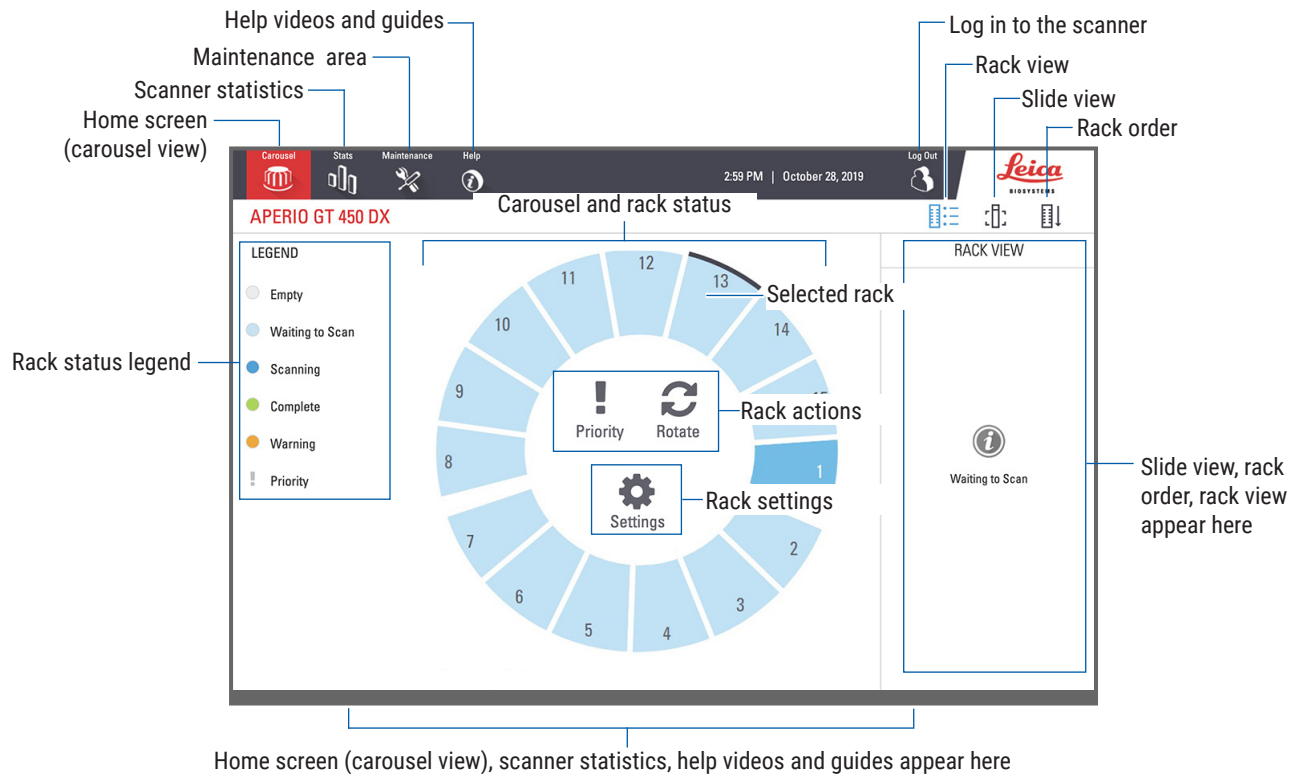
Help videos and guides

Maintenance area

Scanner statistics

Home screen (carousel view)

Log in to the scanner

Rack view

Slide view

Rack order

Carousel

Stats

Maintenance

Help

2:59 PM | October 28, 2019

Log Out

Leica BIOSYSTEMS

APERIO GT 450 DX

Carousel and rack status

LEGEND

Empty

Waiting to Scan

Scanning

Complete

Warning

Priority

Rack status legend

11

12

13

Selected rack

14

10

9

Priority

Rotate

Rack actions

8

1

Settings

Rack settings

7

2

6

3

5

4

RACK VIEW

Waiting to Scan

Slide view, rack order, rack view appear here

Home screen (carousel view), scanner statistics, help videos and guides appear here